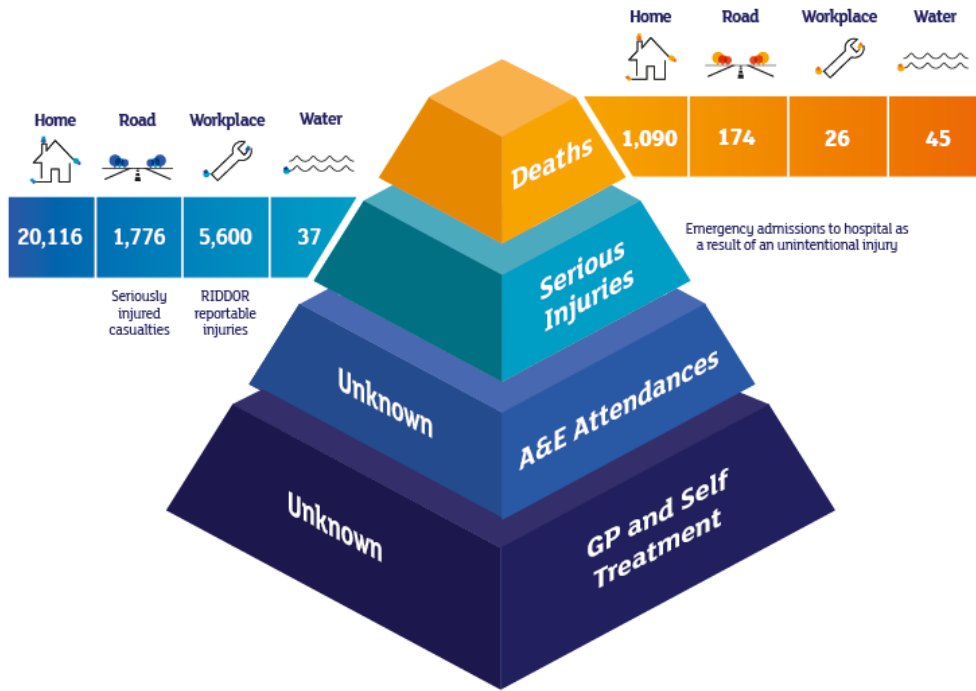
Home Road Workplace Water

1,090 174 26 45

Deaths

Home Road Workplace Water

20,116 1,776 5,600 37

Seriously injured casualties

RIDDOR reportable injuries

Emergency admissions to hospital as a result of an unintentional injury

Serious Injuries

Unknown

A&E Attendances

Unknown

GP and Self Treatment